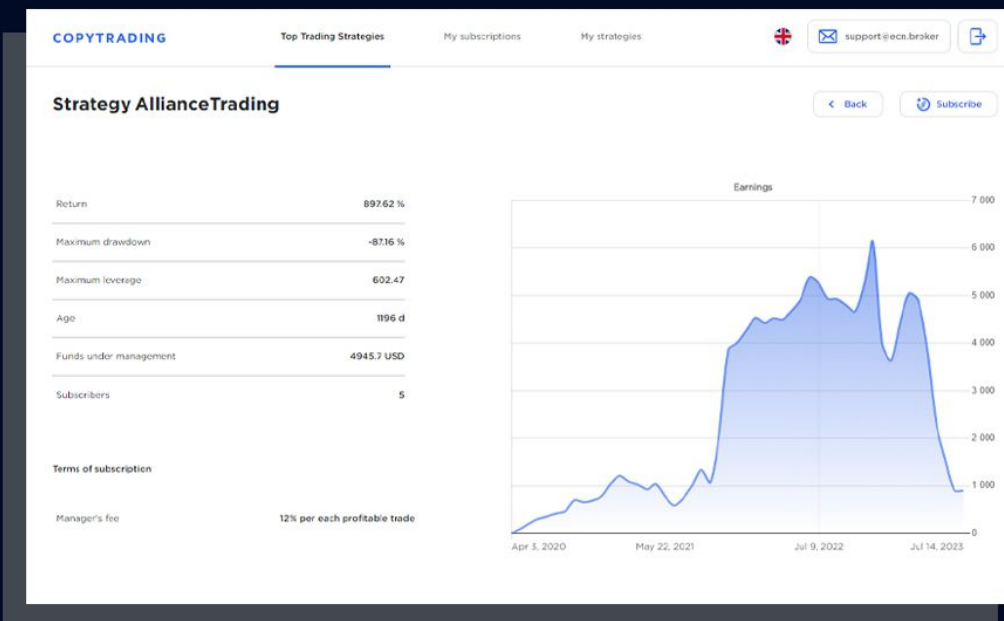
COPYTRADING

Top Trading Strategies

My subscriptions

My strategies

support@ecn.broker

Strategy AllianceTrading

< Back

Subscribe

| | |
|---|---|
| Return | 897.62 % |
| Maximum drawdown | -87.16 % |
| Maximum leverage | 602.47 |
| Age | 1196 d |
| Funds under management | 4945.7 USD |
| Subscribers | 5 |

Terms of subscription

| | |
|---|---|
| Manager's fee | 12% per each profitable trade |

Earnings

7 000
6 000
5 000
4 000
3 000
2 000
1 000
0

Apr 3, 2020
May 22, 2021
Jul 9, 2022
Jul 14, 2023